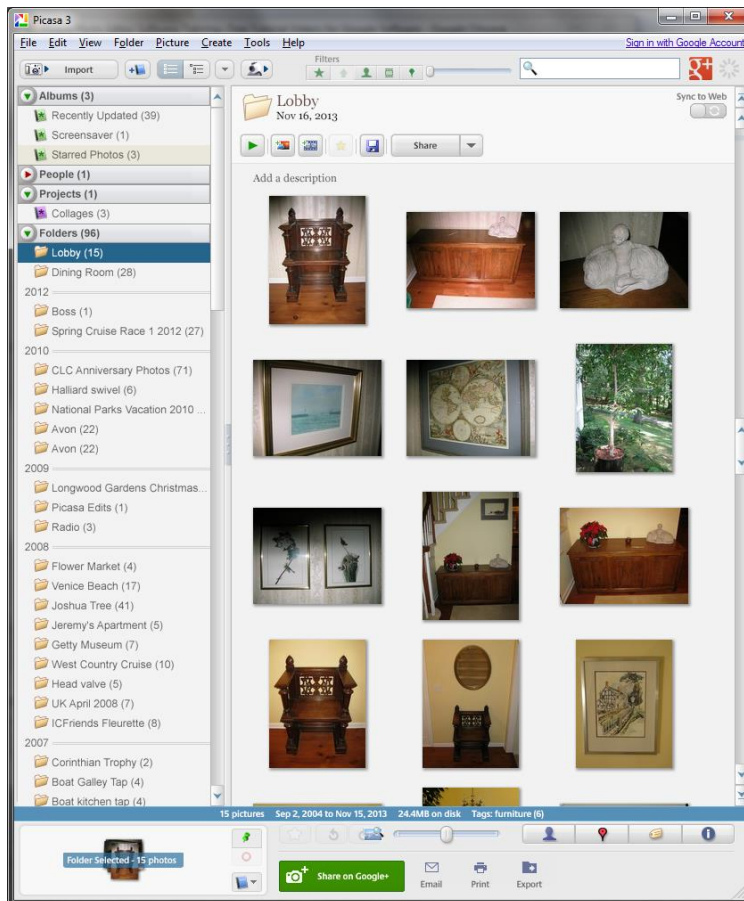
Picasa 3

File Edit View Folder Picture Create Tools Help

Sign in with Google Account

Import

Filters

Albums (3)
Recently Updated (39)
Screensaver (1)
Starred Photos (3)
People (1)
Projects (1)
Collages (3)
Folders (96)
Lobby (15)
Dining Room (28)
2012
Boss (1)
Spring Cruise Race 1 2012 (27)
2010
CLC Anniversary Photos (71)
Halliard swivel (6)
National Parks Vacation 2010 ...
Avon (22)
Avon (22)
2009
Longwood Gardens Christmas...
Picasa Edits (1)
Radio (3)
2008
Flower Market (4)
Venice Beach (17)
Joshua Tree (41)
Jeremy's Apartment (5)
Getty Museum (7)
West Country Cruise (10)
Head valve (5)
UK April 2008 (7)
ICFriends Fleurette (8)
2007
Corinthian Trophy (2)
Boat Galley Tap (4)
Boat kitchen tap (4)

Lobby
Nov 16, 2013

Sync to Web

Share

Add a description

15 pictures Sep 2, 2004 to Nov 15, 2013 24.4MB on disk Tags: furniture (6)

Folder Selected - 15 photos

Share on Google+

Email

Print

Export